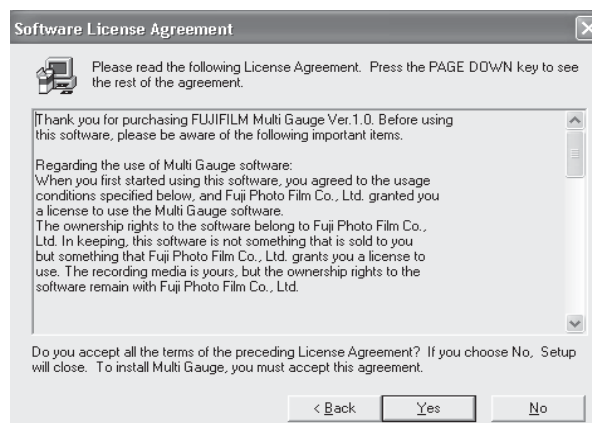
Software License Agreement

Please read the following License Agreement. Press the PAGE DOWN key to see the rest of the agreement.

Thank you for purchasing FUJIFILM Multi Gauge Ver.1.0. Before using this software, please be aware of the following important items.

Regarding the use of Multi Gauge software:
When you first started using this software, you agreed to the usage conditions specified below, and Fuji Photo Film Co., Ltd. granted you a license to use the Multi Gauge software.
The ownership rights to the software belong to Fuji Photo Film Co., Ltd. In keeping, this software is not something that is sold to you but something that Fuji Photo Film Co., Ltd. grants you a license to use. The recording media is yours, but the ownership rights to the software remain with Fuji Photo Film Co., Ltd.

Do you accept all the terms of the preceding License Agreement? If you choose No, Setup will close. To install Multi Gauge, you must accept this agreement.

< Back Yes No